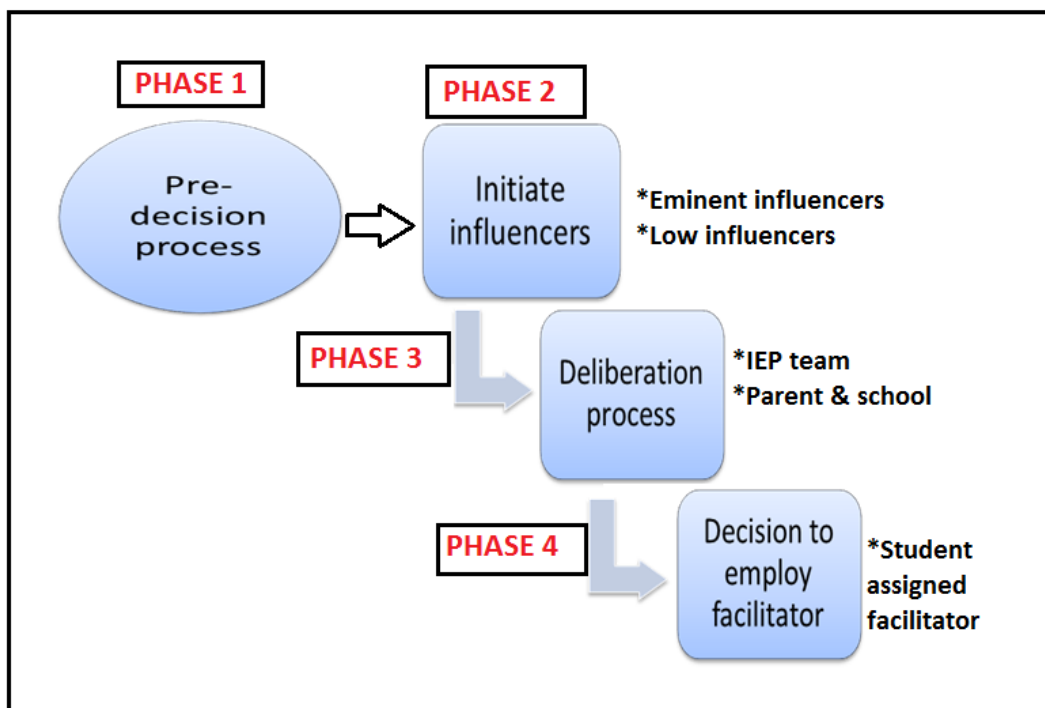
PHASE 1

Pre-decision process

PHASE 2

Initiate influencers

*Eminent influencers
*Low influencers

PHASE 3

Deliberation process

*IEP team
*Parent & school

PHASE 4

Decision to employ facilitator

*Student assigned facilitator